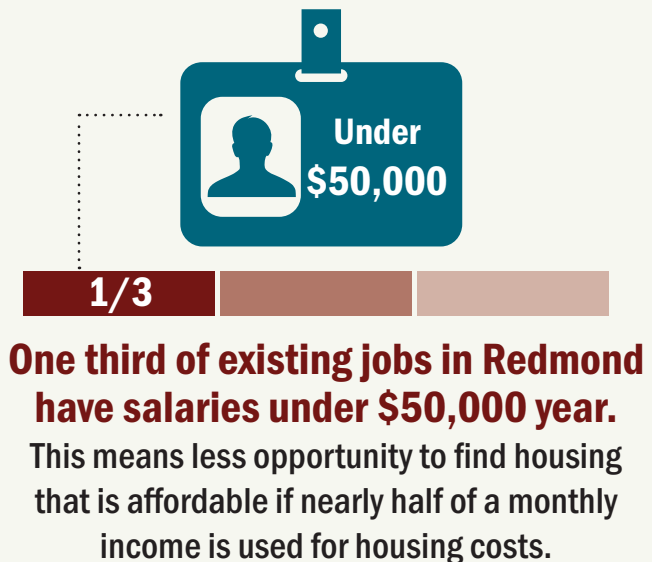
Under
\$50,000

1/3

One third of existing jobs in Redmond have salaries under \$50,000 year.

This means less opportunity to find housing that is affordable if nearly half of a monthly income is used for housing costs.